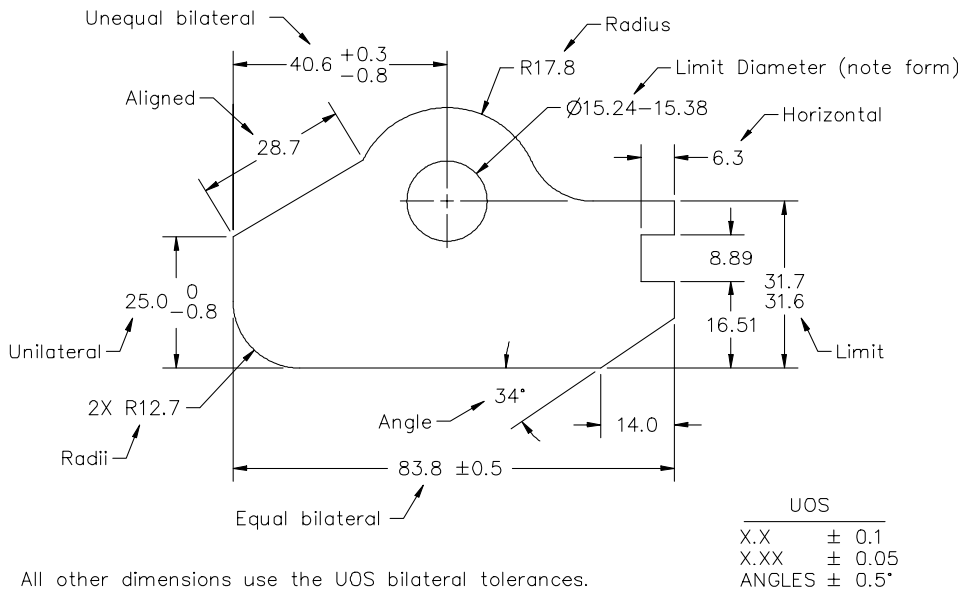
Unequal bilateral

$40.6 \begin{smallmatrix}+0.3\\-0.8\end{smallmatrix}$

Radius

R17.8

Limit Diameter (note form)

Ø15.24–15.38

Aligned

28.7

Horizontal

6.3

8.89

31.7
31.6

16.51

$25.0 \begin{smallmatrix}0\\-0.8\end{smallmatrix}$

Unilateral

Limit

2X R12.7

Radii

Angle

34°

14.0

83.8 ±0.5

Equal bilateral

| UOS | |
|---|---|
| X.X | ± 0.1 |
| X.XX | ± 0.05 |
| ANGLES | ± 0.5° |

All other dimensions use the UOS bilateral tolerances.